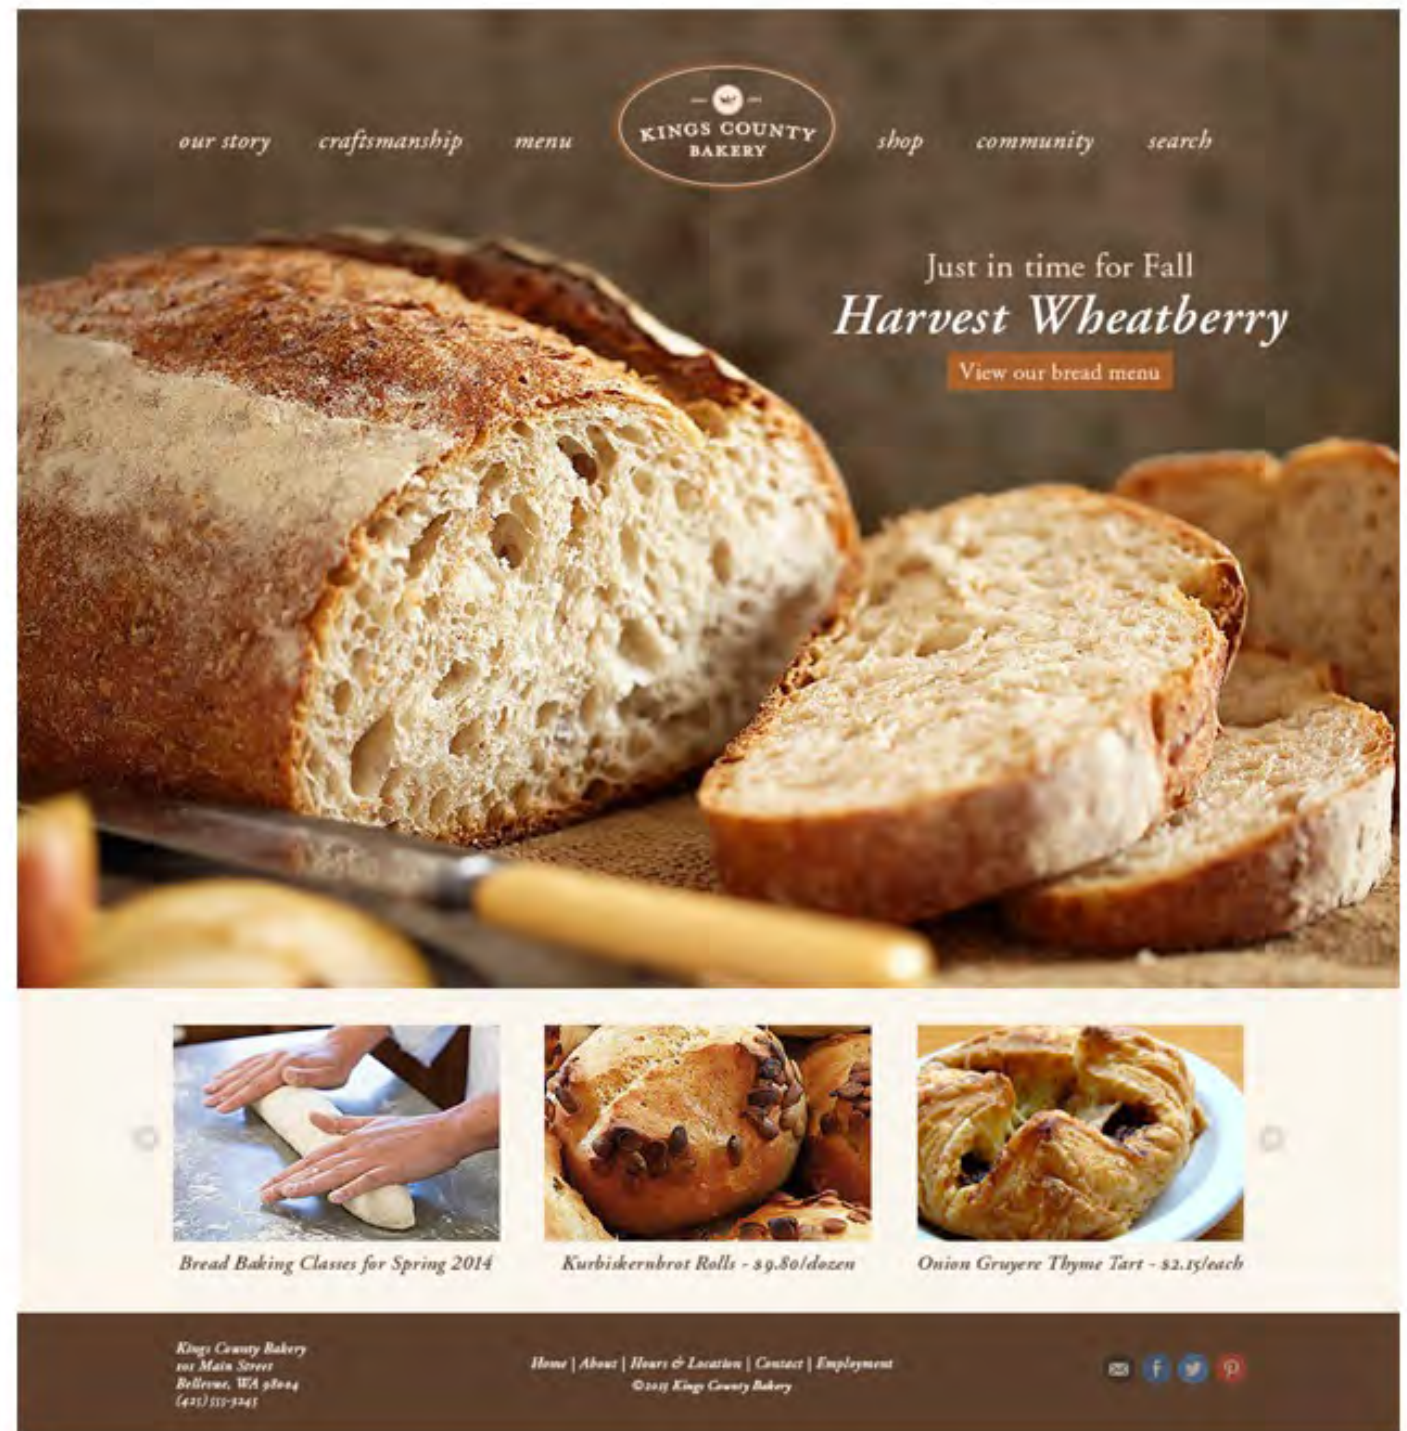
our story craftsmanship menu

KINGS COUNTY BAKERY

shop community search

Just in time for Fall
Harvest Wheatberry
View our bread menu

Bread Baking Classes for Spring 2014

Kurbiskernbrot Rolls - $9.80/dozen

Onion Gruyere Thyme Tart - $2.15/each

Kings County Bakery
101 Main Street
Bellevue, WA 98004
(425) 555-5245

Home | About | Hours & Location | Contact | Employment
©2013 Kings County Bakery